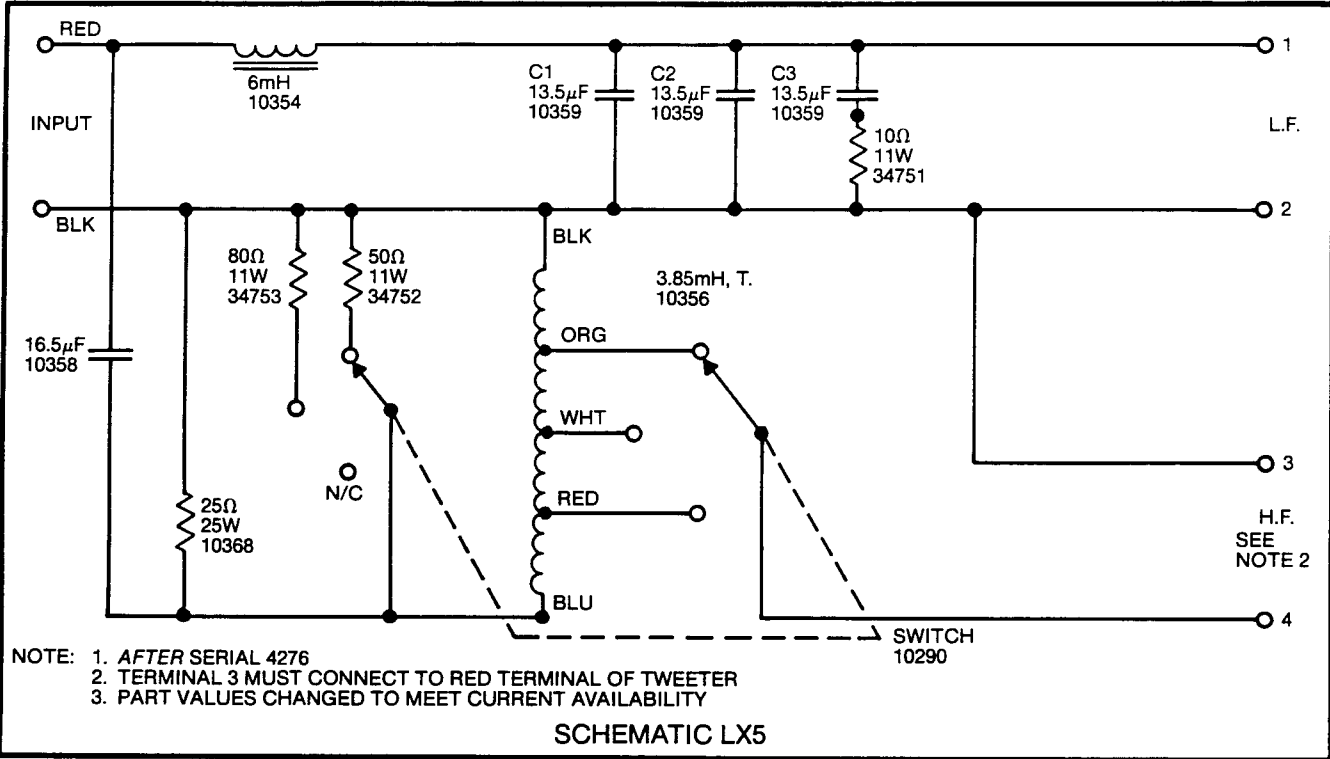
RED

INPUT

BLK

6mH
10354

C1
13.5$\mu$F
10359

C2
13.5$\mu$F
10359

C3
13.5$\mu$F
10359

10$\Omega$
11W
34751

1

L.F.

2

BLK

80$\Omega$
11W
34753

50$\Omega$
11W
34752

3.85mH, T.
10356

16.5$\mu$F
10358

ORG

WHT

N/C

RED

25$\Omega$
25W
10368

3

H.F.
SEE
NOTE 2

BLU

4

SWITCH
10290

NOTE: 1. *AFTER* SERIAL 4276
2. TERMINAL 3 MUST CONNECT TO RED TERMINAL OF TWEETER
3. PART VALUES CHANGED TO MEET CURRENT AVAILABILITY

SCHEMATIC LX5